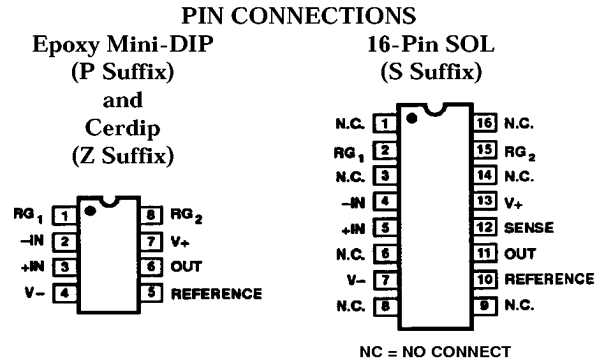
PIN CONNECTIONS

Epoxy Mini-DIP (P Suffix) and Cerdip (Z Suffix)

$RG_1$ 1
–IN 2
+IN 3
V– 4
8 $RG_2$
7 V+
6 OUT
5 REFERENCE

16-Pin SOL (S Suffix)

N.C. 1
$RG_1$ 2
N.C. 3
–IN 4
+IN 5
N.C. 6
V– 7
N.C. 8
16 N.C.
15 $RG_2$
14 N.C.
13 V+
12 SENSE
11 OUT
10 REFERENCE
9 N.C.

NC = NO CONNECT